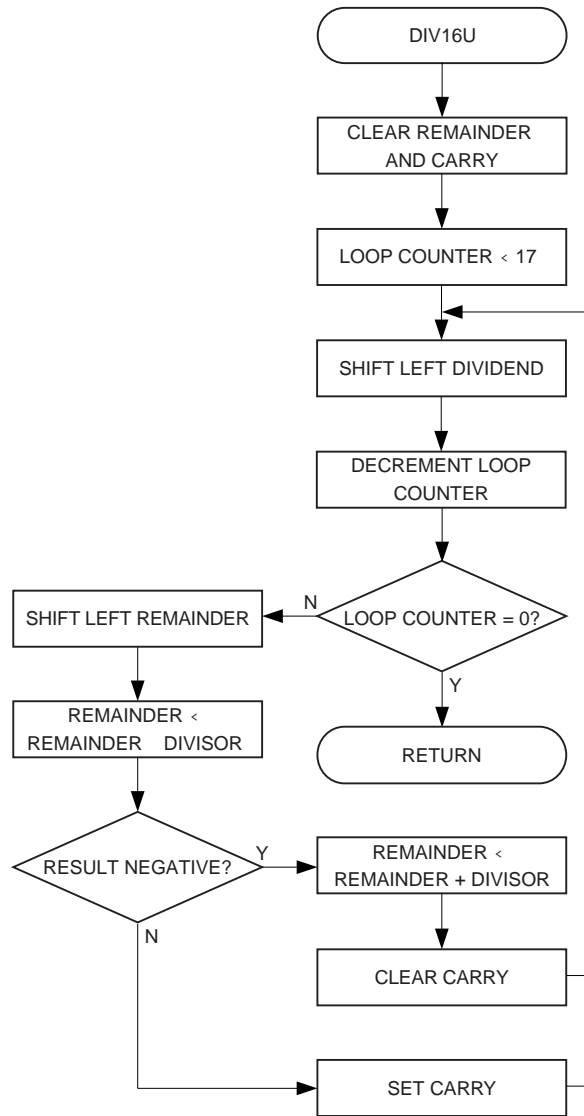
DIV16U

CLEAR REMAINDER AND CARRY

LOOP COUNTER ‹ 17

SHIFT LEFT DIVIDEND

DECREMENT LOOP COUNTER

SHIFT LEFT REMAINDER

N

LOOP COUNTER = 0?

Y

REMAINDER ‹ REMAINDER DIVISOR

RETURN

RESULT NEGATIVE?

Y

REMAINDER ‹ REMAINDER + DIVISOR

N

CLEAR CARRY

SET CARRY